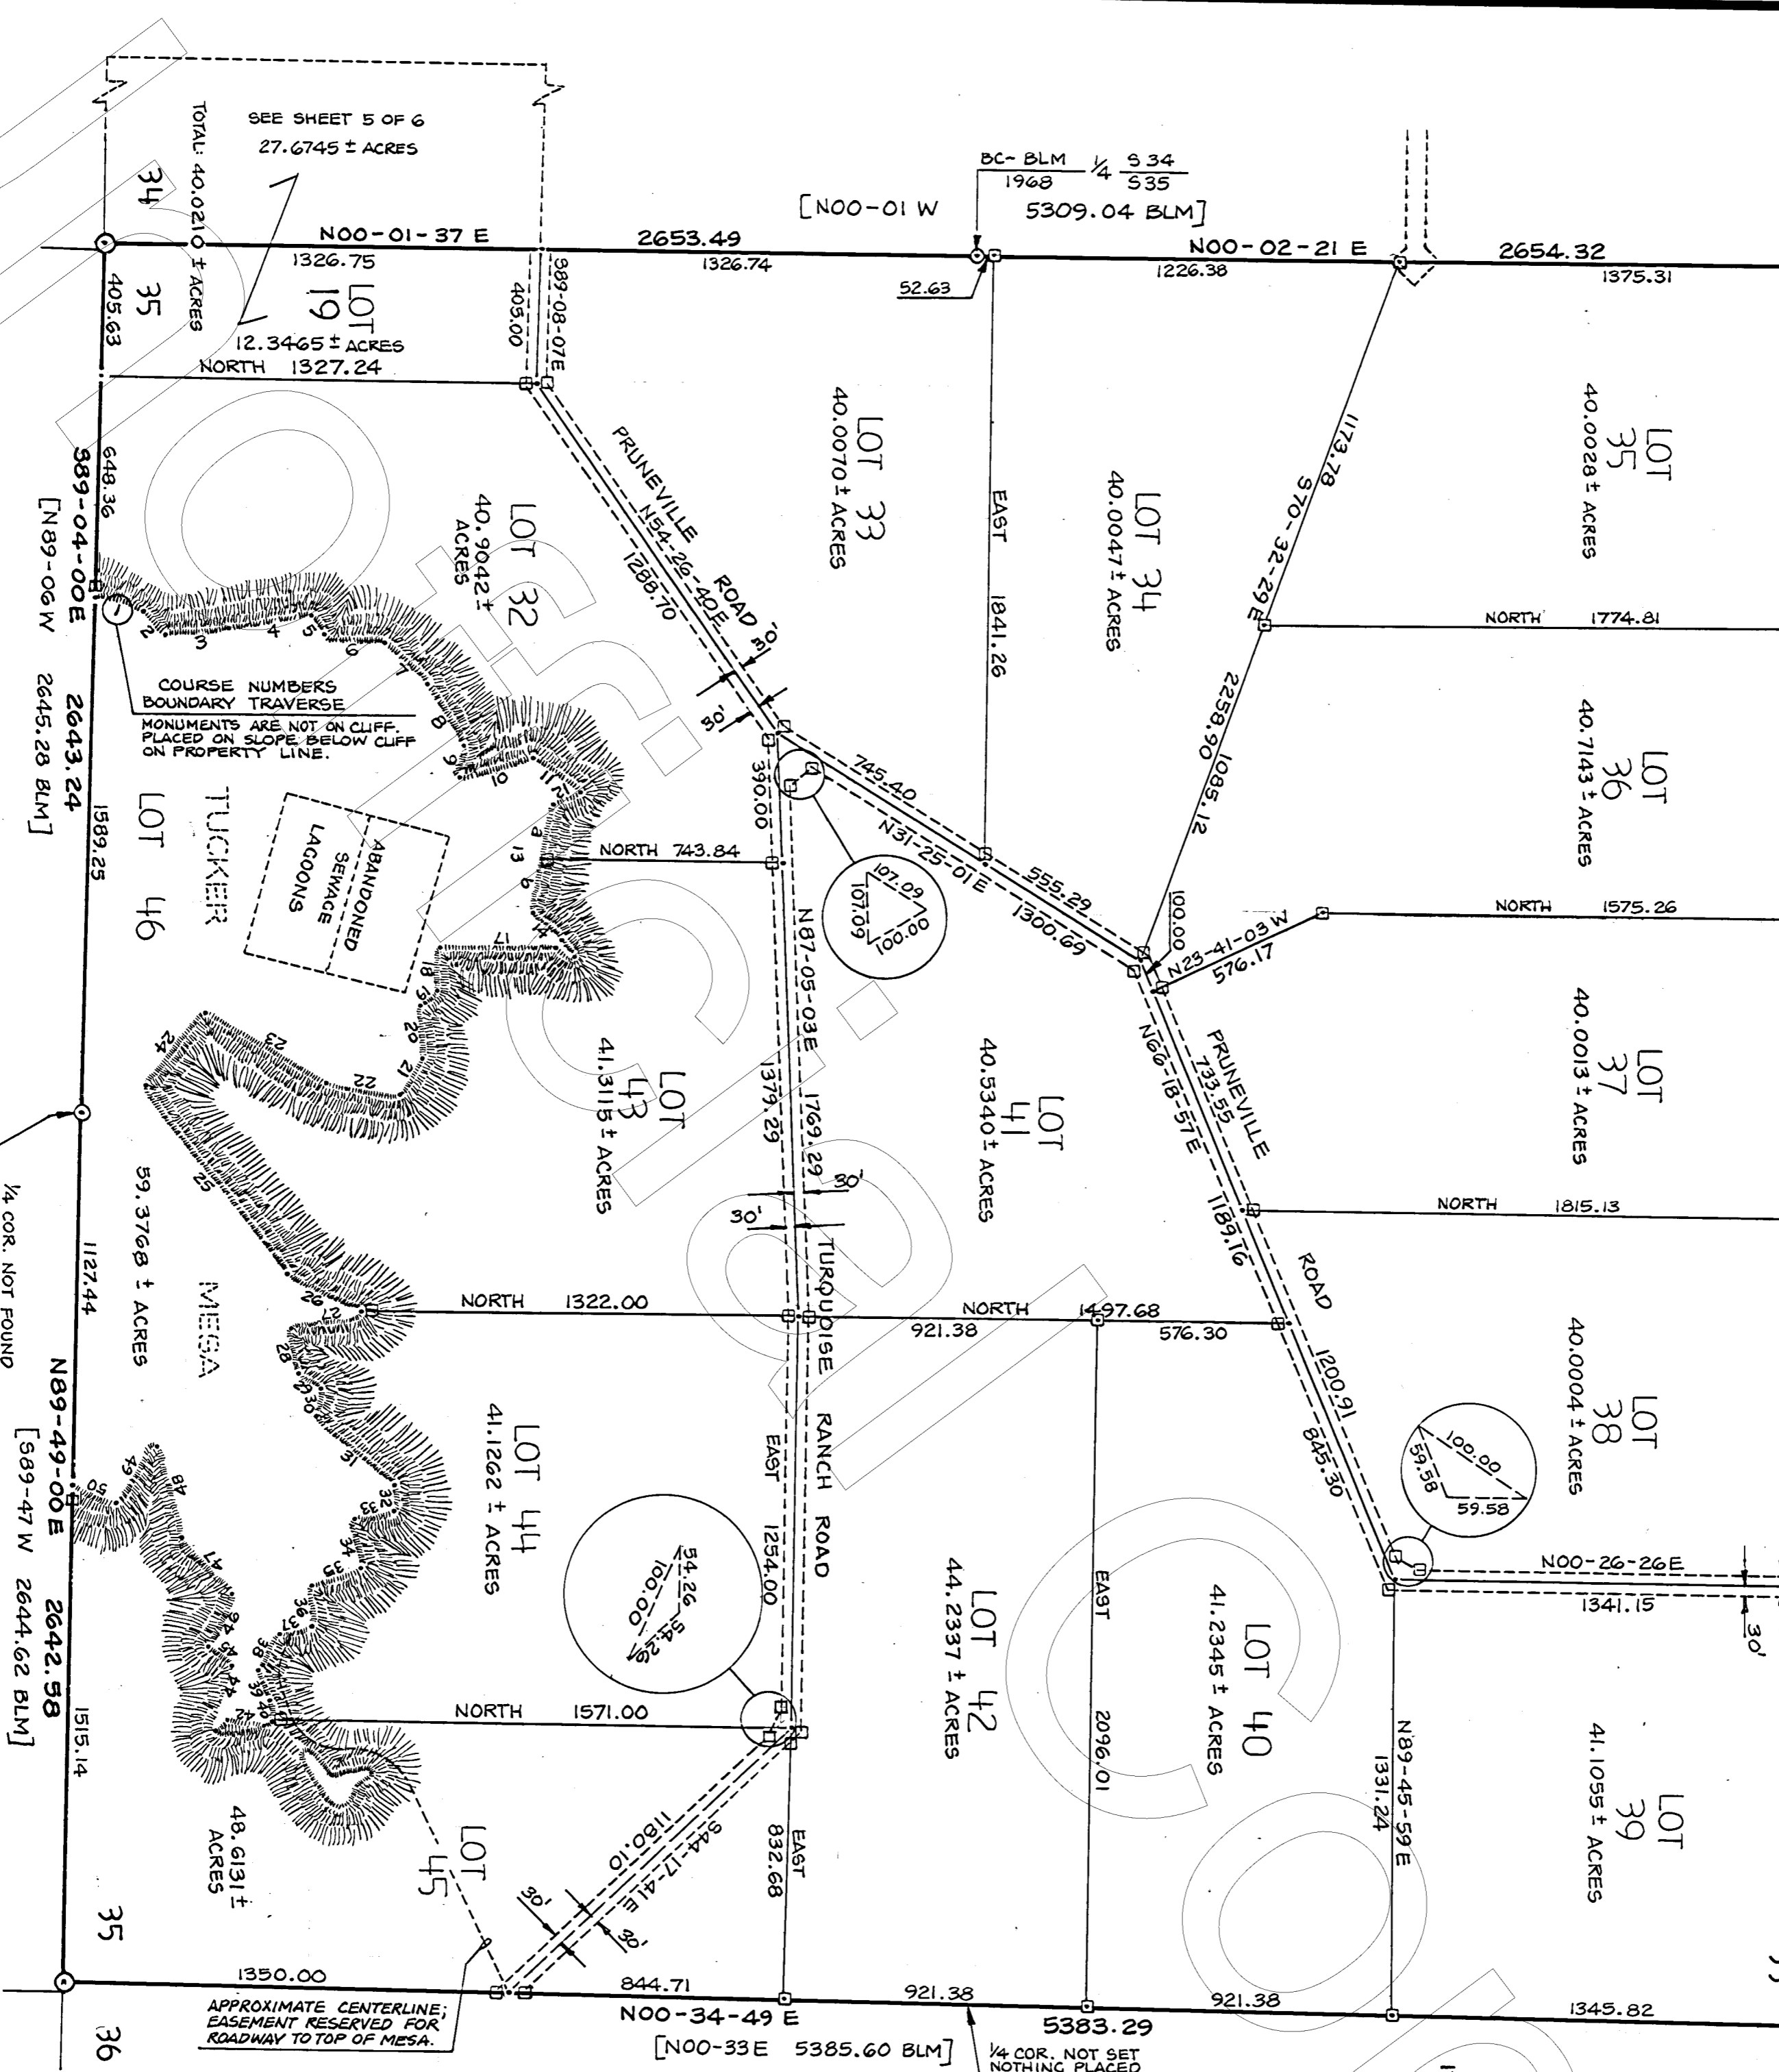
SEE SHEET 5 OF 6
27.6745 ± ACRES

TOTAL: 40.0210 ± ACRES

34
35

LOT 19
12.3465 ± ACRES

N00-01-37 E
1326.75
2653.49
1326.74

BC- BLM 1968 ¼ S34 S35
[N00-01 W
5309.04 BLM]

52.63

N00-02-21 E
1226.38
2654.32
1375.31

405.63
405.00
S89-08-07E

NORTH 1327.24

LOT 33
40.0070 ± ACRES

LOT 34
40.0047 ± ACRES

LOT 35
40.0028 ± ACRES

PRUNEVILLE ROAD
N54-26-40E
1288.70
30'
30'

EAST
1841.26

1173.78
S70-32-29E

NORTH 1774.81

648.36
S89-04-00E
[N89-06W
2643.24
2645.28 BLM]

LOT 32
40.9042 ± ACRES

COURSE NUMBERS BOUNDARY TRAVERSE
MONUMENTS ARE NOT ON CLIFF. PLACED ON SLOPE BELOW CLIFF ON PROPERTY LINE.

1 2 3 4 5 6 7 8 9 10 11 12 13 14 17 18 19 20 21 22 23 24 25 26 27 28 29 30 31 32 33 34 35 36 37 38 39 40 41 42 43 44 45 46 47 48 49 50

2258.90
1085.12

LOT 36
40.7143 ± ACRES

745.40
N31-25-01 E
555.29
1300.69

390.00

107.09
107.09
100.00

TUCKER
LOT 46
1589.25

ABANDONED SEWAGE LAGOONS

NORTH 743.84

100.00
N23-41-03 W
576.17

NORTH 1575.26

N87-05-03E

LOT 43
41.3115 ± ACRES

1379.29
1769.29

LOT 41
40.5340 ± ACRES

N66-18-57E
PRUNEVILLE
733.55
1189.16

LOT 37
40.0013 ± ACRES

NORTH 1815.13

30'
30'

MESA
59.3768 ± ACRES
1127.44

¼ COR. NOT FOUND

NORTH 1322.00
NORTH 1497.68
921.38
576.30

ROAD
1200.91
845.30

TURQUOISE RANCH ROAD

LOT 38
40.0004 ± ACRES

100.00
59.58
59.58

N89-49-00E
[S89-47W 2644.62 BLM]
2642.58

LOT 44
41.1262 ± ACRES

54.26
54.26
100.00

EAST
1254.00

LOT 42
44.2337 ± ACRES

EAST
2096.01

LOT 40
41.2345 ± ACRES

N00-26-26E
1341.15
30'

1515.14

NORTH 1571.00

N89-45-59E
1331.24

LOT 39
41.1055 ± ACRES

48.6131 ± ACRES
LOT 45

1180.10
S44-17-41E
30'
30'

EAST
832.68

35

1350.00
844.71
921.38
921.38
1345.82

N00-34-49 E
5383.29
[N00-33E 5385.60 BLM]

APPROXIMATE CENTERLINE; EASEMENT RESERVED FOR ROADWAY TO TOP OF MESA.

¼ COR. NOT SET NOTHING PLACED

36